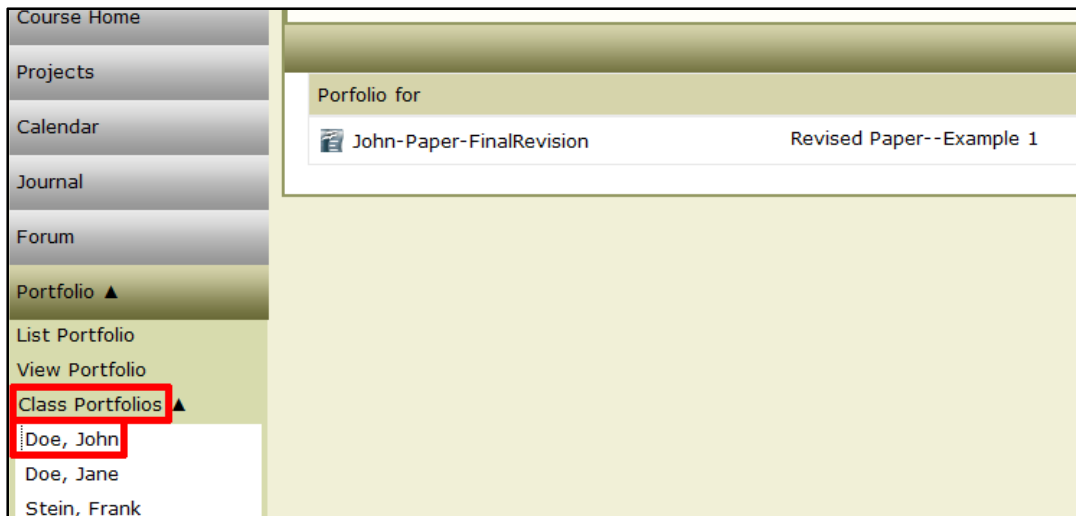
Course Home
Projects
Calendar
Journal
Forum
Portfolio ▲
List Portfolio
View Portfolio
Class Portfolios ▲
Doe, John
Doe, Jane
Stein, Frank

Porfolio for

John-Paper-FinalRevision
Revised Paper--Example 1